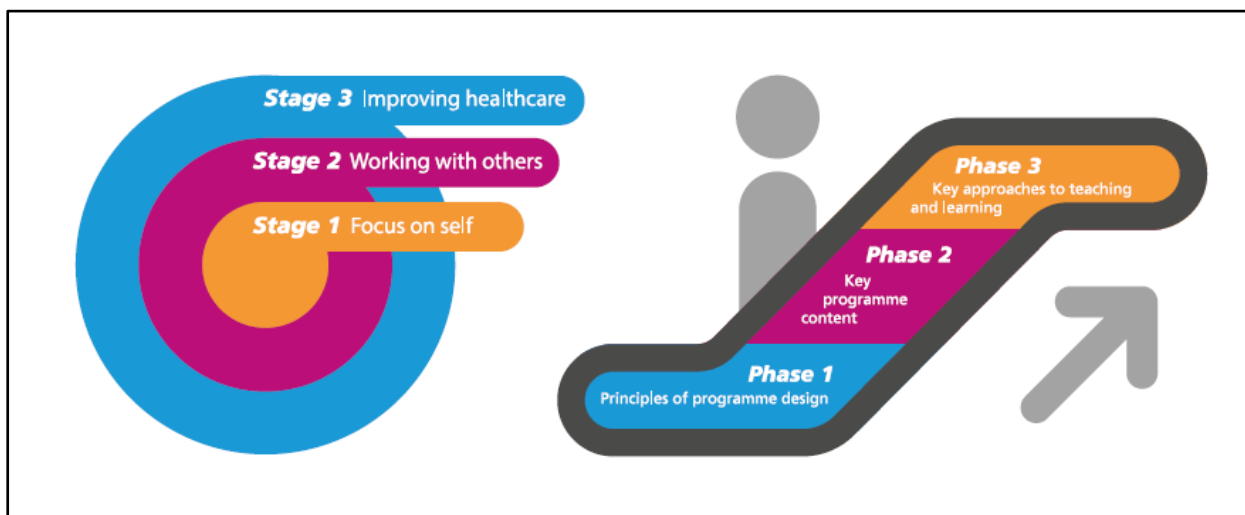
Stage 3 Improving healthcare

Stage 2 Working with others

Stage 1 Focus on self

Phase 3
Key approaches to teaching and learning

Phase 2
Key programme content

Phase 1
Principles of programme design